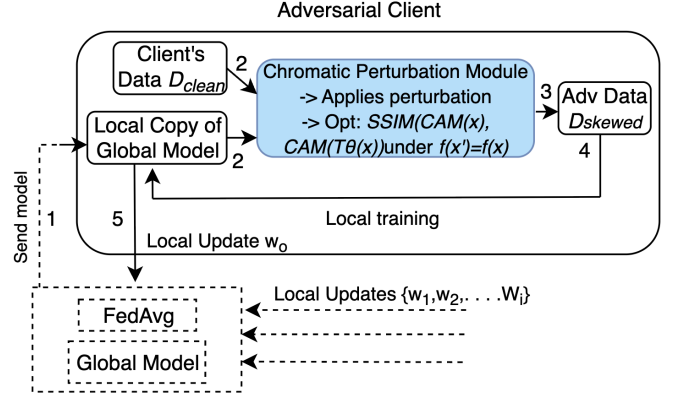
Adversarial Client

Client's Data $D_{clean}$

2

Chromatic Perturbation Module
-> Applies perturbation
-> Opt: *SSIM(CAM(x), CAM(Tθ(x))*under *f(x')=f(x)*

3

Adv Data $D_{skewed}$

4

Local Copy of Global Model

2

Local training

1

Send model

5

Local Update $w_o$

Local Updates $\{w_1, w_2, . . . . W_i\}$

FedAvg

Global Model